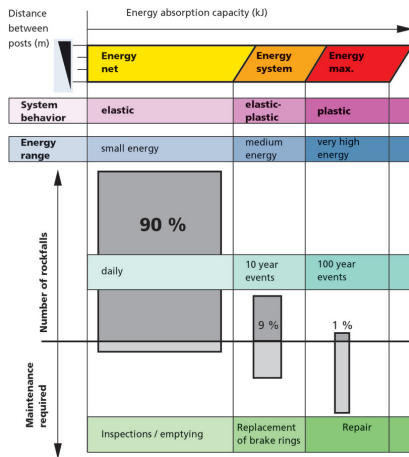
Distance between posts (m)

Energy absorption capacity (kJ)

| | Energy net | Energy system | Energy max. |
|---|---|---|---|
| System behavior | elastic | elastic-plastic | plastic |
| Energy range | small energy | medium energy | very high energy |

90 %

daily

10 year events

100 year events

Number of rockfalls

9 %

1 %

Maintenance required

Inspections / emptying

Replacement of brake rings

Repair